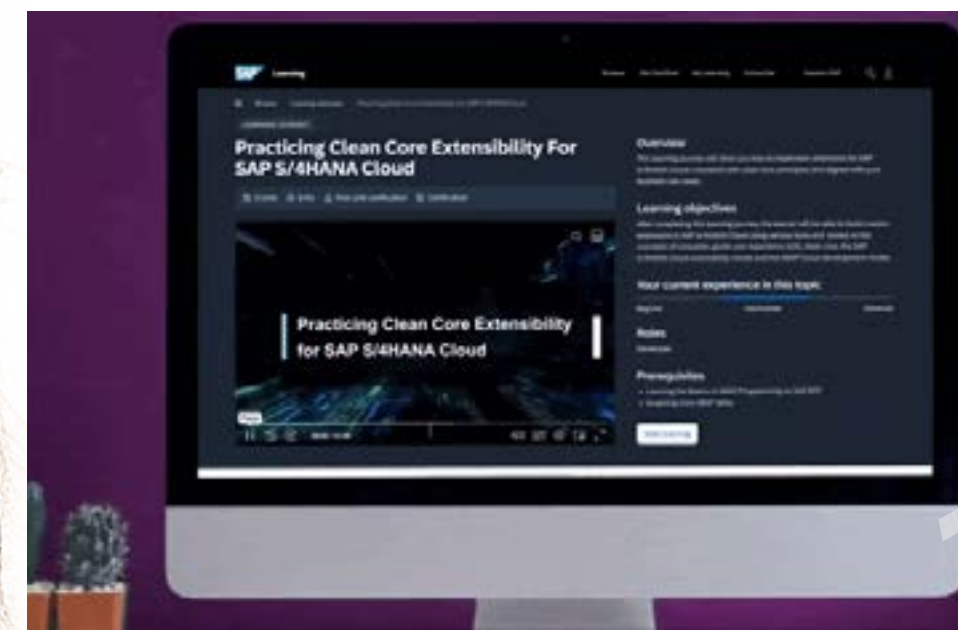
SAP Learning

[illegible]

LEARNING JOURNEY

Practicing Clean Core Extensibility For SAP S/4HANA Cloud

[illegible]

Practicing Clean Core Extensibility for SAP S/4HANA Cloud

Overview

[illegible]

Learning objectives

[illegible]

Your current experience in this topic

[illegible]

Roles

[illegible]

Prerequisites

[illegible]

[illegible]